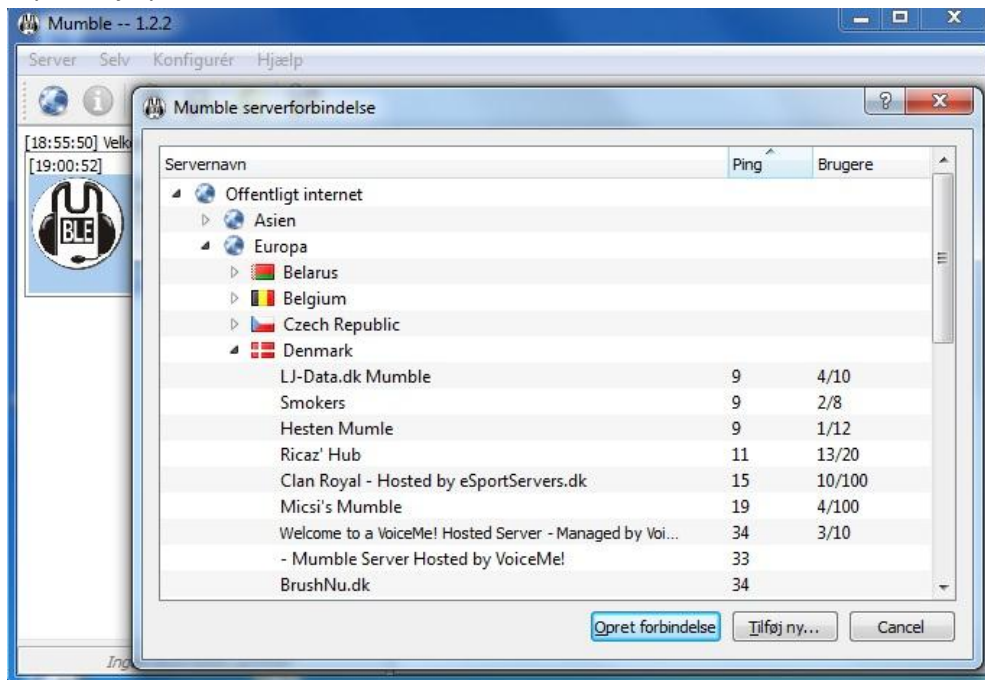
Mumble -- 1.2.2

Server Selv Konfigurér Hjælp

[18:55:50] Velk
[19:00:52]

BLE

Ing

Mumble serverforbindelse

| Servernavn | Ping | Brugere |
|---|---|---|
| Offentligt internet | | |
| Asien | | |
| Europa | | |
| Belarus | | |
| Belgium | | |
| Czech Republic | | |
| Denmark | | |
| LJ-Data.dk Mumble | 9 | 4/10 |
| Smokers | 9 | 2/8 |
| Hesten Mumle | 9 | 1/12 |
| Ricaz' Hub | 11 | 13/20 |
| Clan Royal - Hosted by eSportServers.dk | 15 | 10/100 |
| Micsi's Mumble | 19 | 4/100 |
| Welcome to a VoiceMe! Hosted Server - Managed by Voi... | 34 | 3/10 |
| - Mumble Server Hosted by VoiceMe! | 33 | |
| BrushNu.dk | 34 | |

Opret forbindelse | Tilføj ny... | Cancel